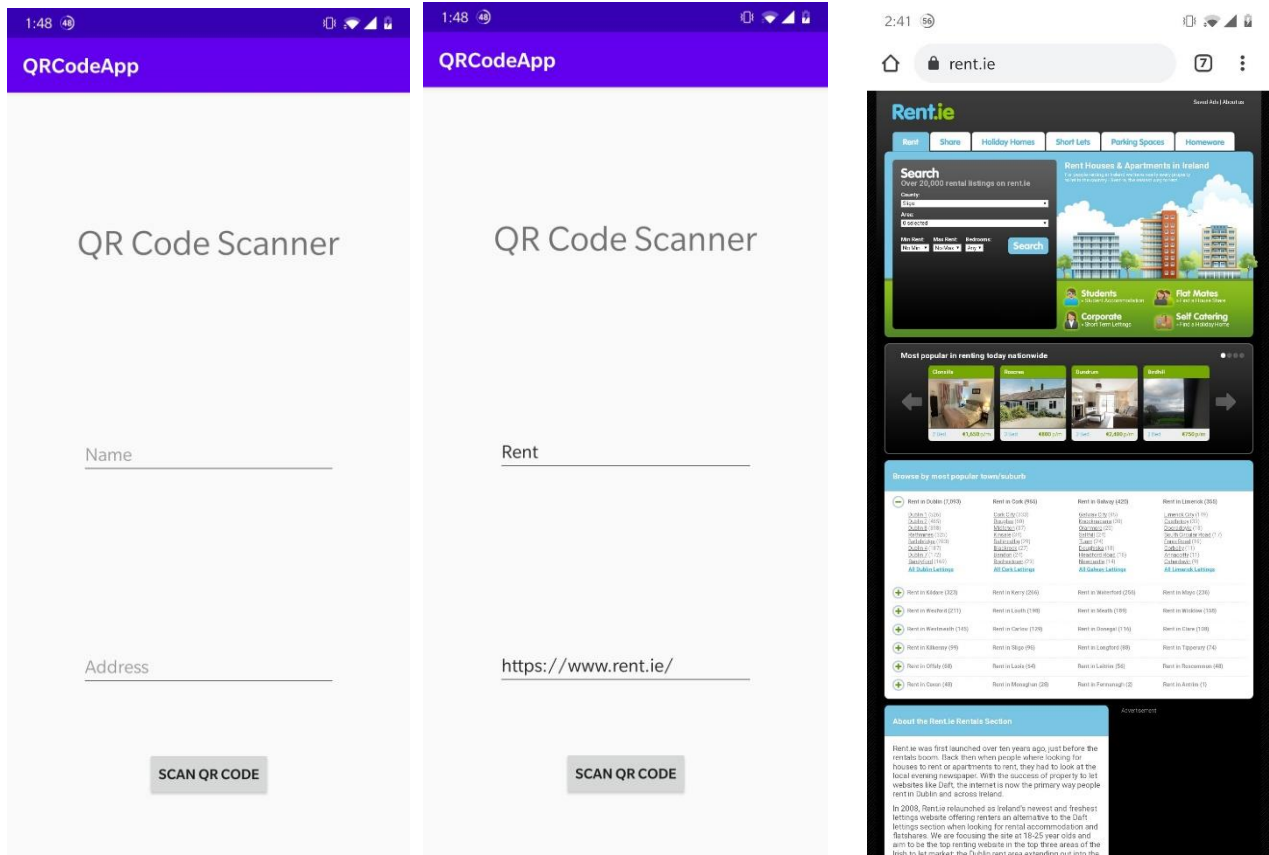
1:48 48

QRCodeApp

QR Code Scanner

Name

Address

SCAN QR CODE

1:48 48

QRCodeApp

QR Code Scanner

Rent

https://www.rent.ie/

SCAN QR CODE

2:41 56

rent.ie

7

Rent.ie

Saved Ads | About us

Rent | Share | Holiday Homes | Short Lets | Parking Spaces | Homeware

Search
Over 20,000 rental listings on rent.ie

County:
Sligo
Area:
0 selected

Min Rent: | Max Rent: | Bedrooms:
No Min | No Max | Any

Search

Rent Houses & Apartments in Ireland
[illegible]

Students
» Student Accommodation

Flat Mates
» Find a House Share

Corporate
» Short Term Lettings

Self Catering
» Find a Holiday Home

Most popular in renting today nationwide

Clonsilla | Rosscarbery | Dundrum | Rochill
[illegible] €1,600 p/m | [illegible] €800 p/m | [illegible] €2,400 p/m | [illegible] €750 p/m

Browse by most popular town/suburb

Rent in Dublin (7,093) | Rent in Cork (966) | Rent in Galway (420) | Rent in Limerick (355)

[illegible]

All Dublin Lettings | All Cork Lettings | All Galway Lettings | All Limerick Lettings

Rent in Kildare (323) | Rent in Kerry (266) | Rent in Waterford (256) | Rent in Mayo (236)
Rent in Wexford (211) | Rent in Louth (198) | Rent in Meath (189) | Rent in Wicklow (158)
Rent in Westmeath (145) | Rent in Carlow (129) | Rent in Donegal (115) | Rent in Clare (108)
Rent in Kilkenny (99) | Rent in Sligo (98) | Rent in Longford (88) | Rent in Tipperary (74)
Rent in Offaly (68) | Rent in Laois (54) | Rent in Leitrim (50) | Rent in Roscommon (48)
Rent in Cavan (40) | Rent in Monaghan (28) | Rent in Fermanagh (2) | Rent in Antrim (1)

Advertisement

About the Rent.ie Rentals Section

Rent.ie was first launched over ten years ago, just before the rentals boom. Back then when people where looking for houses to rent or apartments to rent, they had to look at the local evening newspaper. With the success of property to let websites like Daft, the internet is now the primary way people rent in Dublin and across Ireland.

In 2008, Rent.ie relaunched as Ireland's newest and freshest lettings website offering renters an alternative to the Daft lettings section when looking for rental accommodation and flatshares. We are focusing the site at 18-25 year olds and aim to be the top renting website in the top three areas of the Irish to let market: the Dublin rent area extending out into the